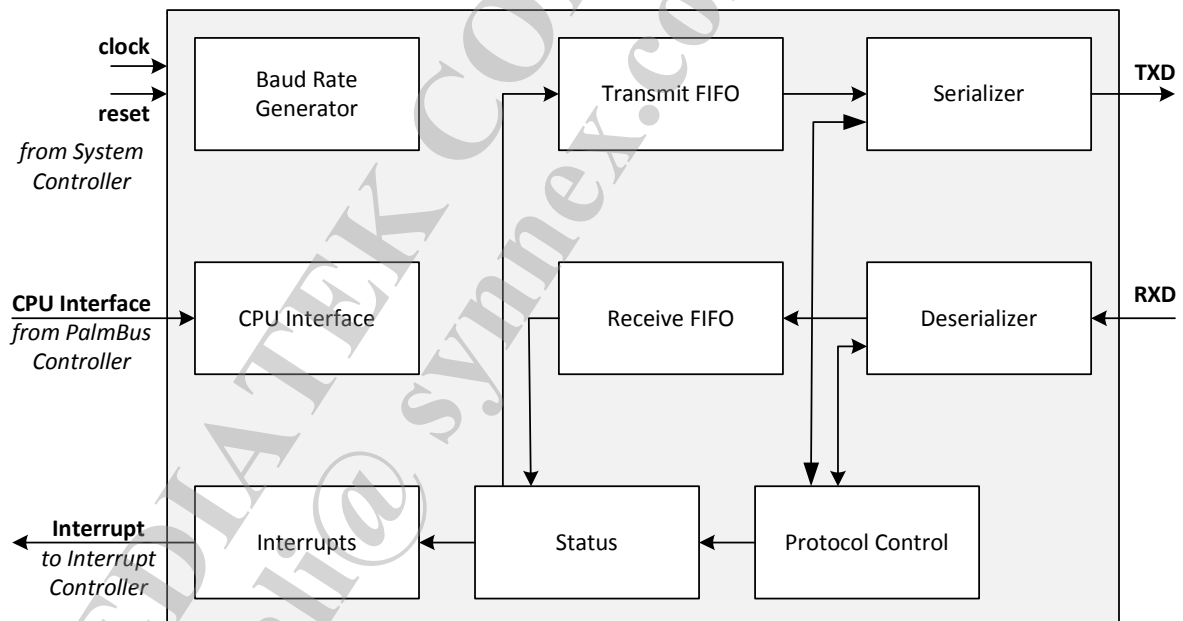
clock

reset

from System Controller

Baud Rate Generator

Transmit FIFO

Serializer

TXD

CPU Interface
from PalmBus Controller

CPU Interface

Receive FIFO

Deserializer

RXD

Interrupt
to Interrupt Controller

Interrupts

Status

Protocol Control

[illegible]ATEK CO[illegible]
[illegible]@ synnex.co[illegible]